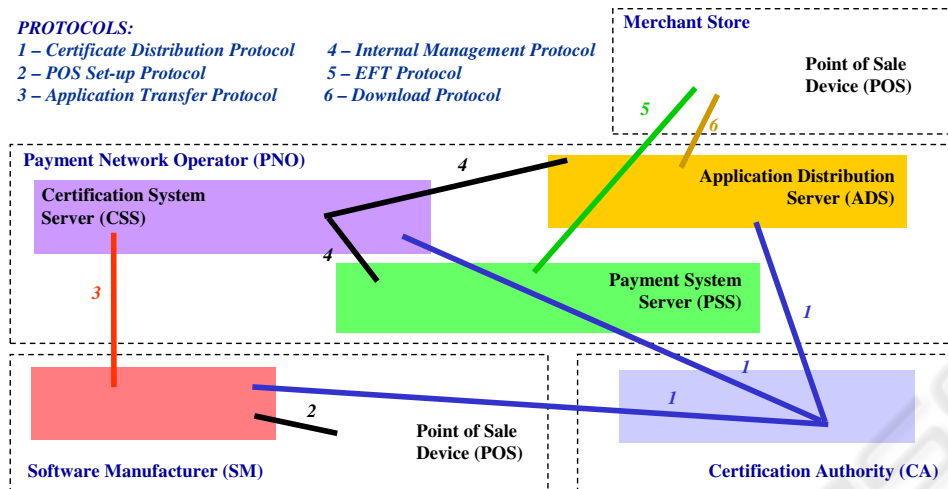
PROTOCOLS:
1 – Certificate Distribution Protocol
2 – POS Set-up Protocol
3 – Application Transfer Protocol
4 – Internal Management Protocol
5 – EFT Protocol
6 – Download Protocol

Merchant Store

Point of Sale Device (POS)

5

6

Payment Network Operator (PNO)

4

Application Distribution Server (ADS)

Certification System Server (CSS)

4

Payment System Server (PSS)

3

1

1

2

1

Point of Sale Device (POS)

Software Manufacturer (SM)

Certification Authority (CA)